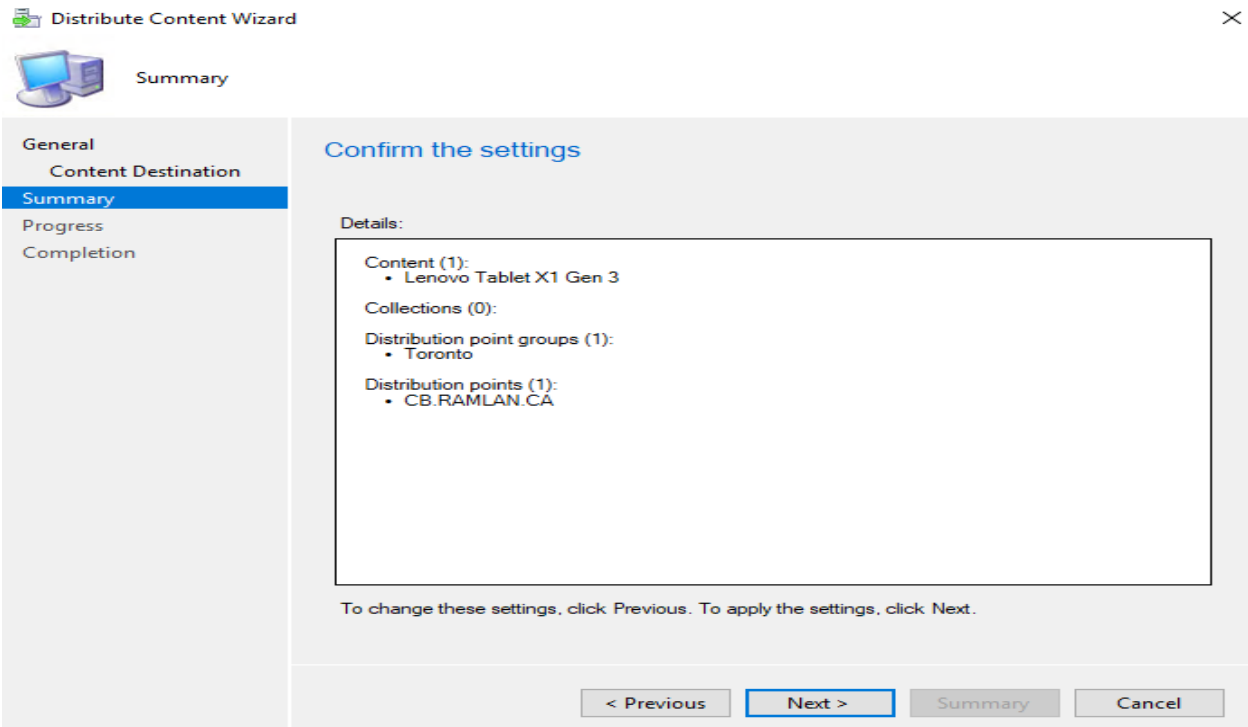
Distribute Content Wizard

Summary

General
Content Destination
Summary
Progress
Completion

Confirm the settings

Details:

Content (1):
• Lenovo Tablet X1 Gen 3

Collections (0):

Distribution point groups (1):
• Toronto

Distribution points (1):
• CB.RAMLAN.CA

To change these settings, click Previous. To apply the settings, click Next.

< Previous
Next >
Summary
Cancel